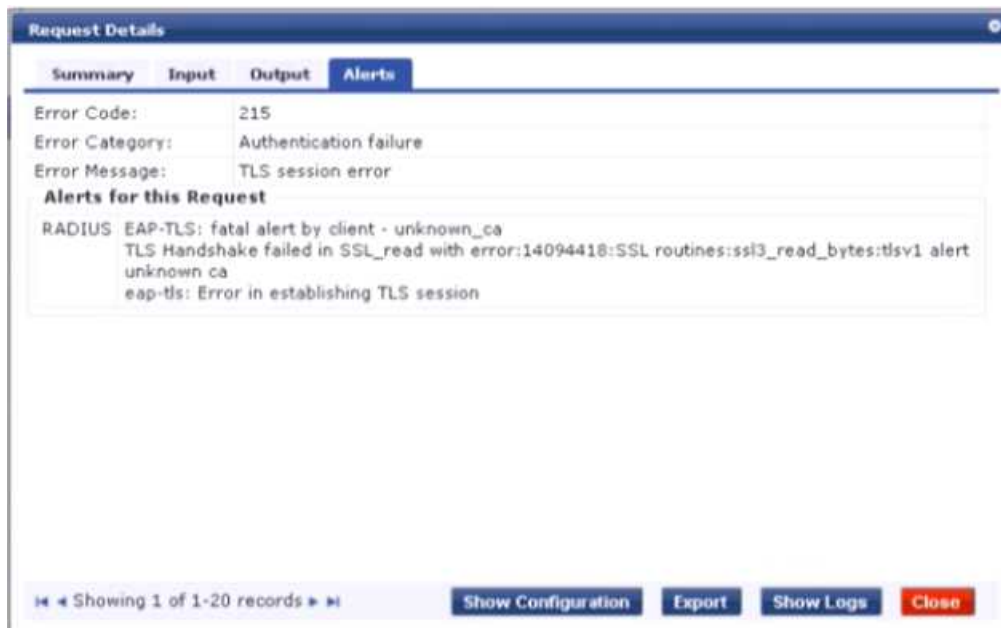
Request Details

Summary Input Output Alerts

| Error Code: | 215 |
|---|---|
| Error Category: | Authentication failure |
| Error Message: | TLS session error |

Alerts for this Request

RADIUS EAP-TLS: fatal alert by client - unknown_ca
TLS Handshake failed in SSL_read with error:14094418:SSL routines:ssl3_read_bytes:tlsv1 alert unknown ca
eap-tls: Error in establishing TLS session

Showing 1 of 1-20 records

Show Configuration Export Show Logs Close